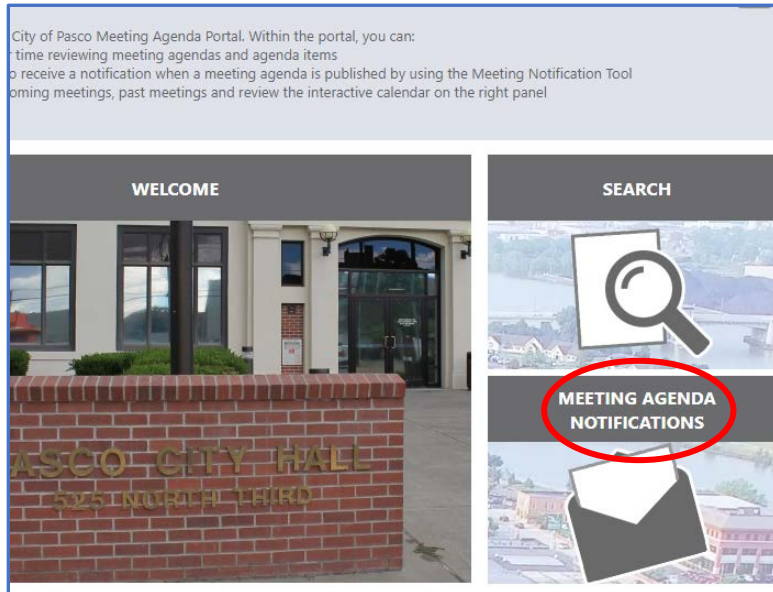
City of Pasco Meeting Agenda Portal. Within the portal, you can:
r time reviewing meeting agendas and agenda items
o receive a notification when a meeting agenda is published by using the Meeting Notification Tool
oming meetings, past meetings and review the interactive calendar on the right panel

WELCOME

SEARCH

MEETING AGENDA NOTIFICATIONS

ASCO CITY HALL
525 NORTH THIRD